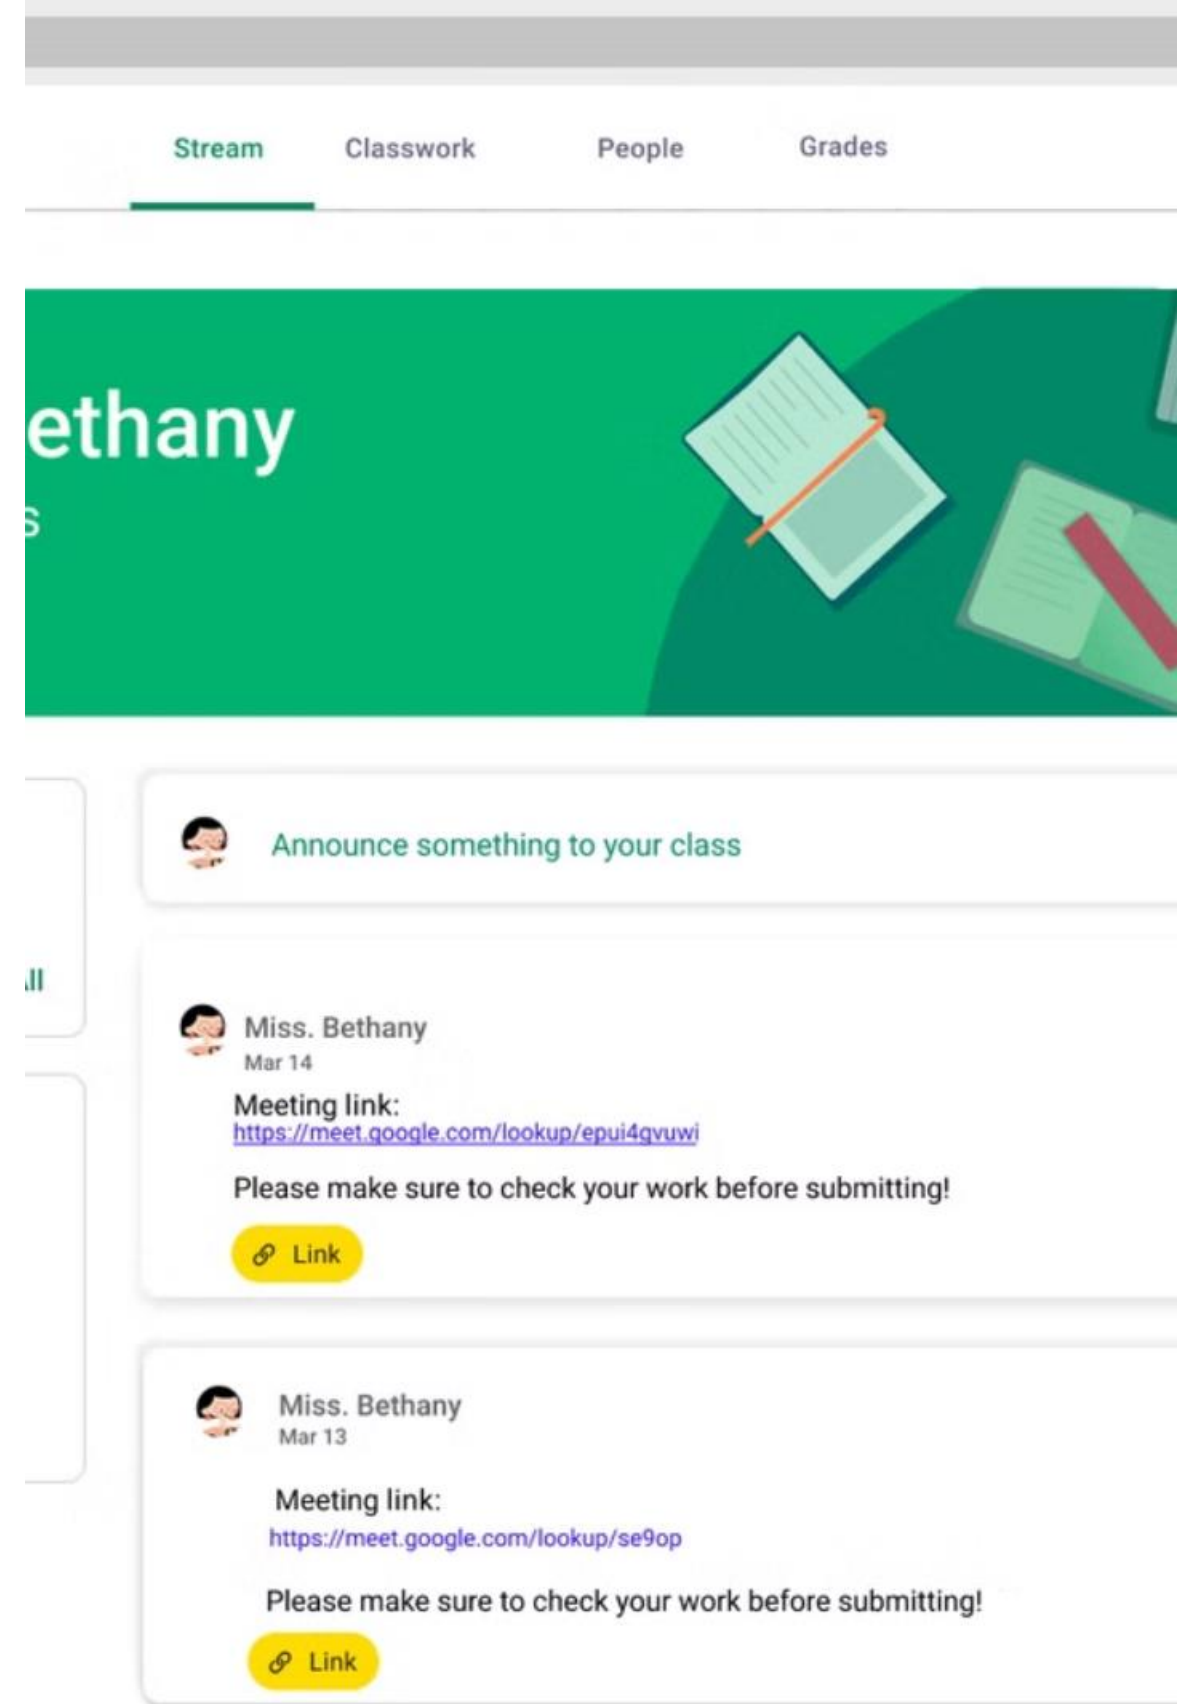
Stream Classwork People Grades

ethany
s

Announce something to your class

ll

Miss. Bethany
Mar 14

Meeting link:
https://meet.google.com/lookup/epui4gvuwi

Please make sure to check your work before submitting!

Link

Miss. Bethany
Mar 13

Meeting link:
https://meet.google.com/lookup/se9op

Please make sure to check your work before submitting!

Link